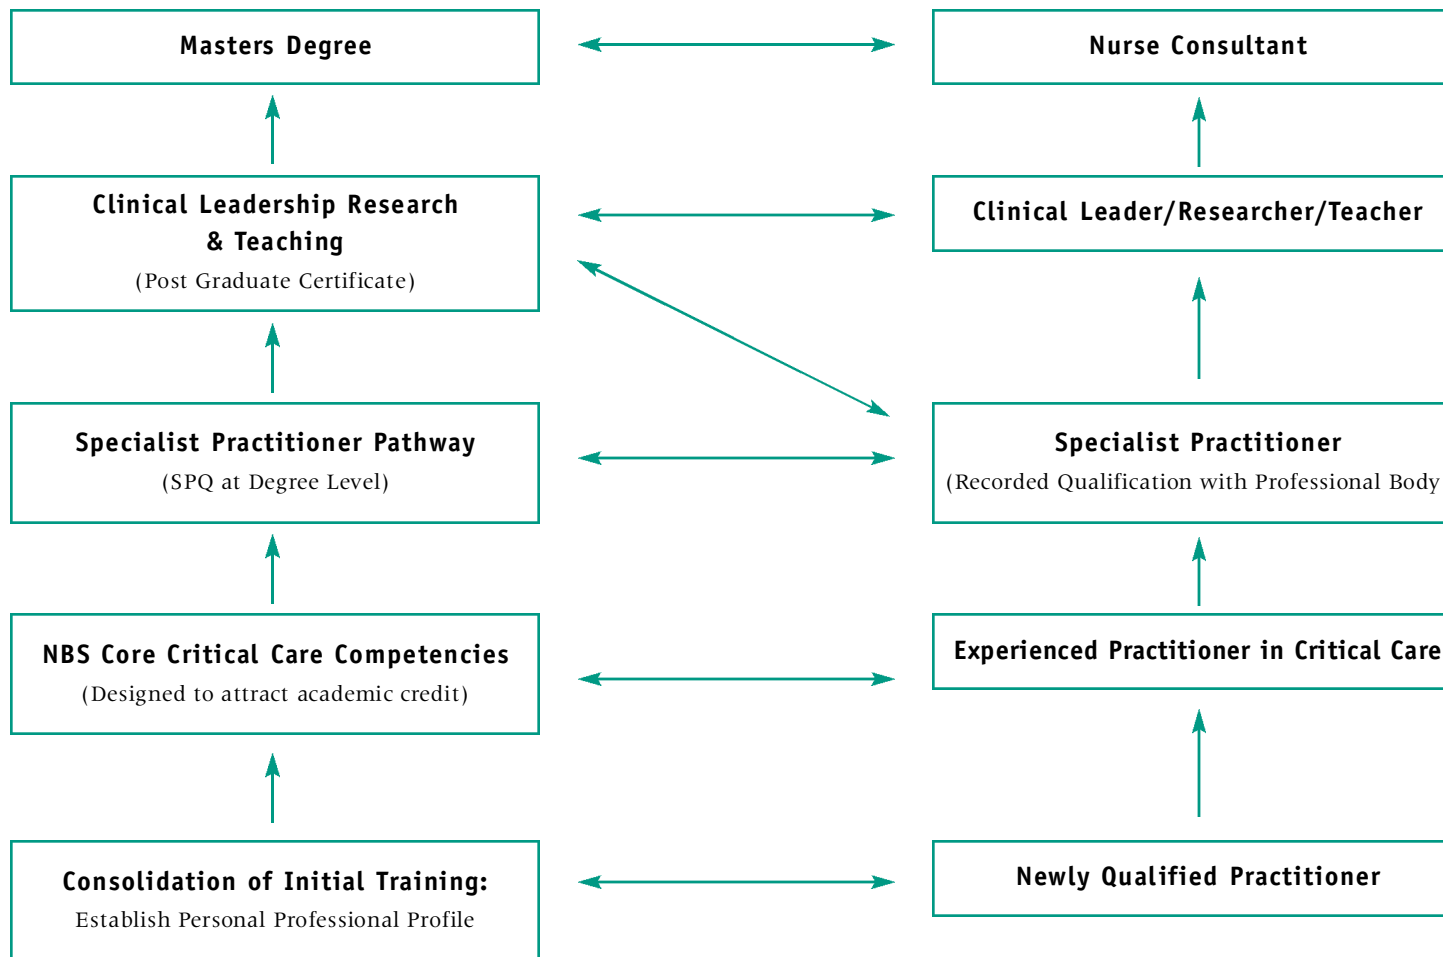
Masters Degree

Nurse Consultant

Clinical Leadership Research & Teaching
(Post Graduate Certificate)

Clinical Leader/Researcher/Teacher

Specialist Practitioner Pathway
(SPQ at Degree Level)

Specialist Practitioner
(Recorded Qualification with Professional Body

NBS Core Critical Care Competencies
(Designed to attract academic credit)

Experienced Practitioner in Critical Care

Consolidation of Initial Training:
Establish Personal Professional Profile

Newly Qualified Practitioner